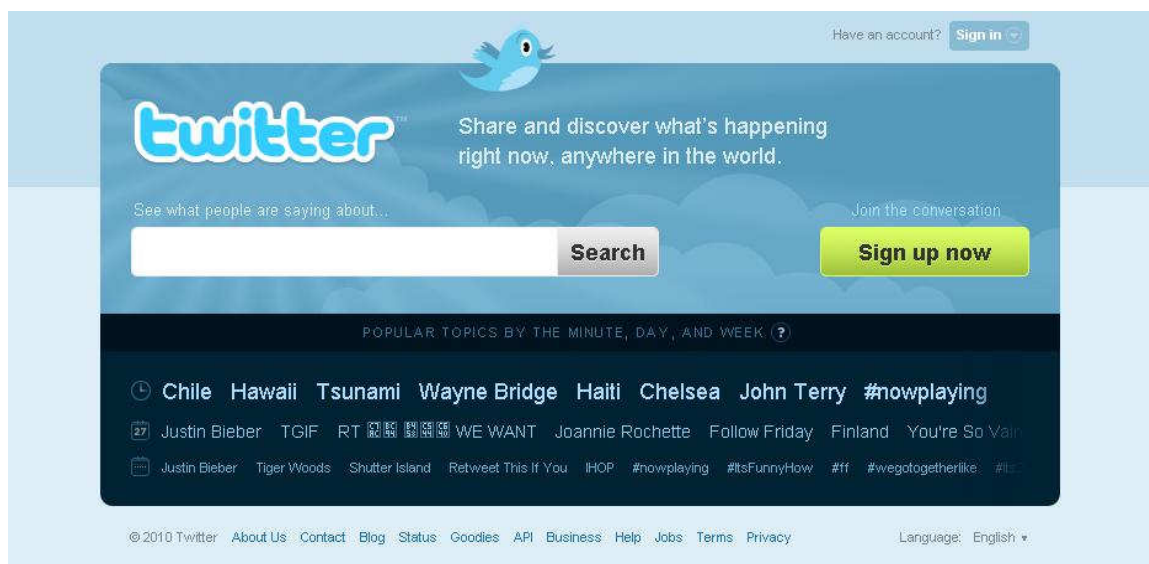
Have an account? Sign in

twitter

Share and discover what's happening right now, anywhere in the world.

See what people are saying about...

Search

Join the conversation

Sign up now

POPULAR TOPICS BY THE MINUTE, DAY, AND WEEK ?

Chile Hawaii Tsunami Wayne Bridge Haiti Chelsea John Terry #nowplaying

27 Justin Bieber TGIF RT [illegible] WE WANT Joannie Rochette Follow Friday Finland You're So Va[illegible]

Justin Bieber Tiger Woods Shutter Island Retweet This If You IHOP #nowplaying #itsFunnyHow #ff #wegotogetherlike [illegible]

© 2010 Twitter About Us Contact Blog Status Goodies API Business Help Jobs Terms Privacy

Language: English